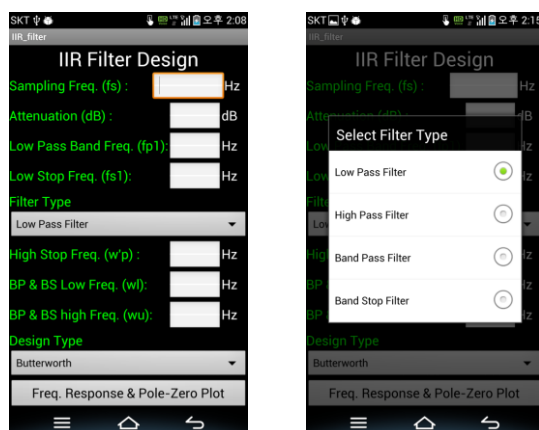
SKT 오후 2:08
IIR_filter
IIR Filter Design
Sampling Freq. (fs) : Hz
Attenuation (dB) : dB
Low Pass Band Freq. (fp1): Hz
Low Stop Freq. (fs1): Hz
Filter Type
Low Pass Filter
High Stop Freq. (w'p) : Hz
BP & BS Low Freq. (wl): Hz
BP & BS high Freq. (wu): Hz
Design Type
Butterworth
Freq. Response & Pole-Zero Plot

SKT 오후 2:15
IIR_filter
IIR Filter Design
Sampling Freq. (fs) : Hz
Select Filter Type
Low Pass Filter
High Pass Filter
Band Pass Filter
Band Stop Filter
Design Type
Butterworth
Freq. Response & Pole-Zero Plot